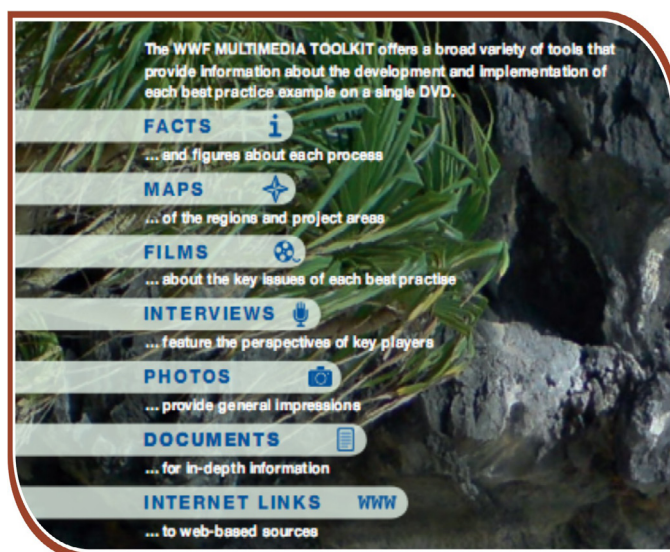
The WWF MULTIMEDIA TOOLKIT offers a broad variety of tools that provide information about the development and implementation of each best practice example on a single DVD.

FACTS

... and figures about each process

MAPS

... of the regions and project areas

FILMS

... about the key issues of each best practise

INTERVIEWS

... feature the perspectives of key players

PHOTOS

... provide general impressions

DOCUMENTS

... for in-depth information

INTERNET LINKS WWW

... to web-based sources